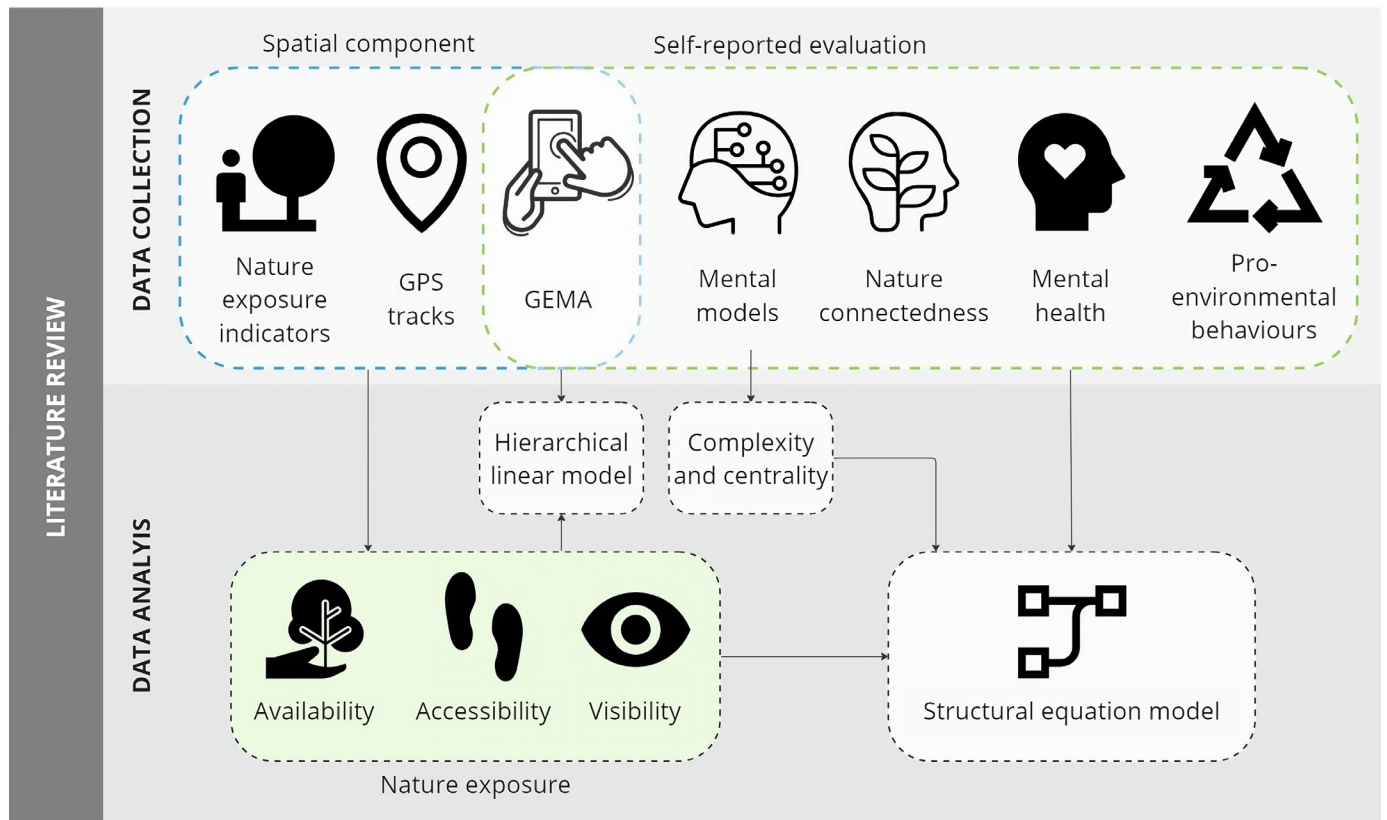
LITERATURE REVIEW

DATA COLLECTION

Spatial component

Self-reported evaluation

Nature exposure indicators

GPS tracks

GEMA

Mental models

Nature connectedness

Mental health

Pro-environmental behaviours

DATA ANALYIS

Hierarchical linear model

Complexity and centrality

Availability

Accessibility

Visibility

Nature exposure

Structural equation model